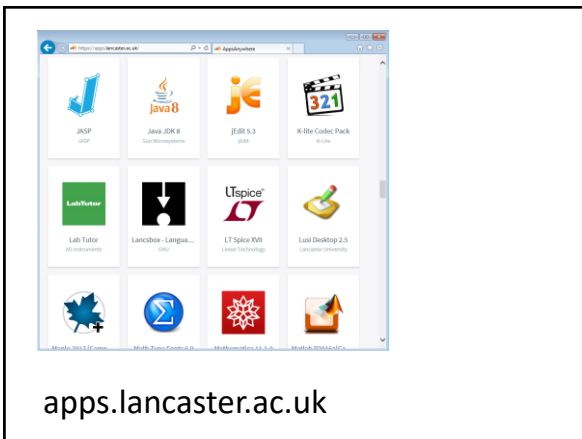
https://apps.lancaster.ac.uk/
AppsAnywhere

java8
JASP
JASP
Java JDK 8
Sun Microsystems
jEdit 5.3
jEdit
321
K-lite Codec Pack
K-Lite

LabTutor
Lab Tutor
AD Instruments
Lancsbox - Langua...
GNU
LTspice
LT Spice XVII
Linear Technology
Lusi Desktop 2.5
Lancaster University

Maple 2017 (Comp...
Math Type Fonts 6.9
Mathematica 11.1.0
Matlab R2016a (Co...

apps.lancaster.ac.uk